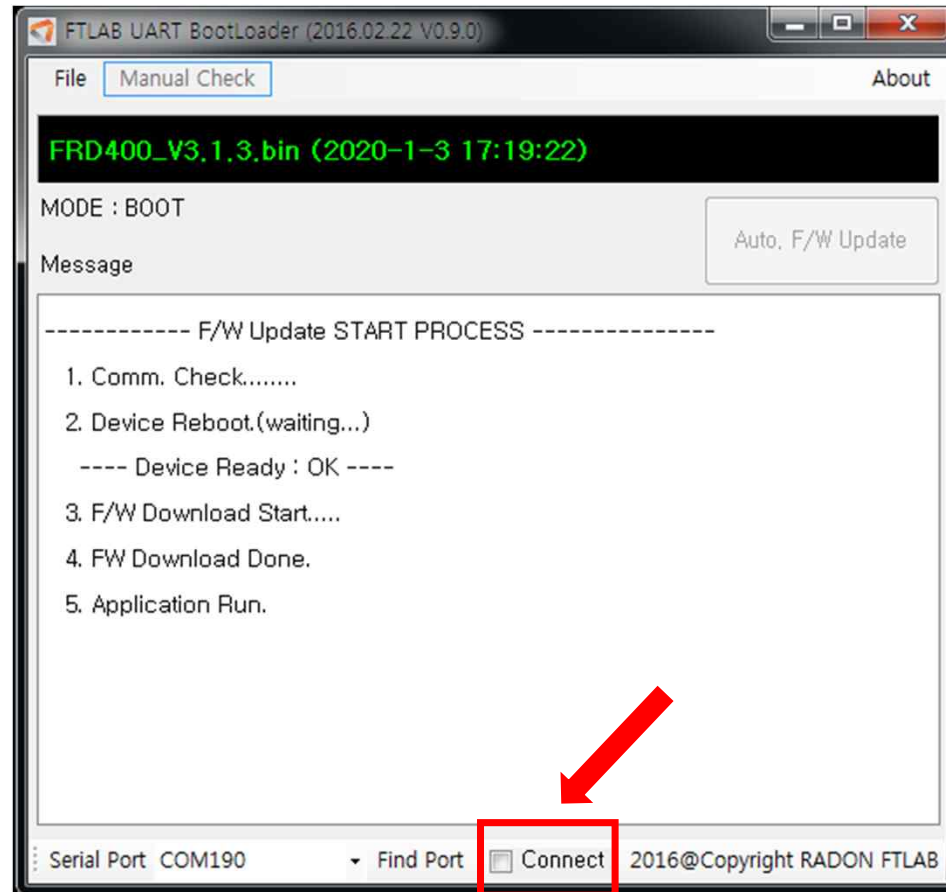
FTLAB UART BootLoader (2016.02.22 V0.9.0)

File Manual Check About

FRD400_V3.1.3.bin (2020-1-3 17:19:22)

MODE : BOOT

Auto. F/W Update

Message

------------ F/W Update START PROCESS ---------------

1. Comm. Check........

2. Device Reboot.(waiting...)

---- Device Ready : OK ----

3. F/W Download Start.....

4. FW Download Done.

5. Application Run.

Serial Port COM190 Find Port Connect 2016@Copyright RADON FTLAB